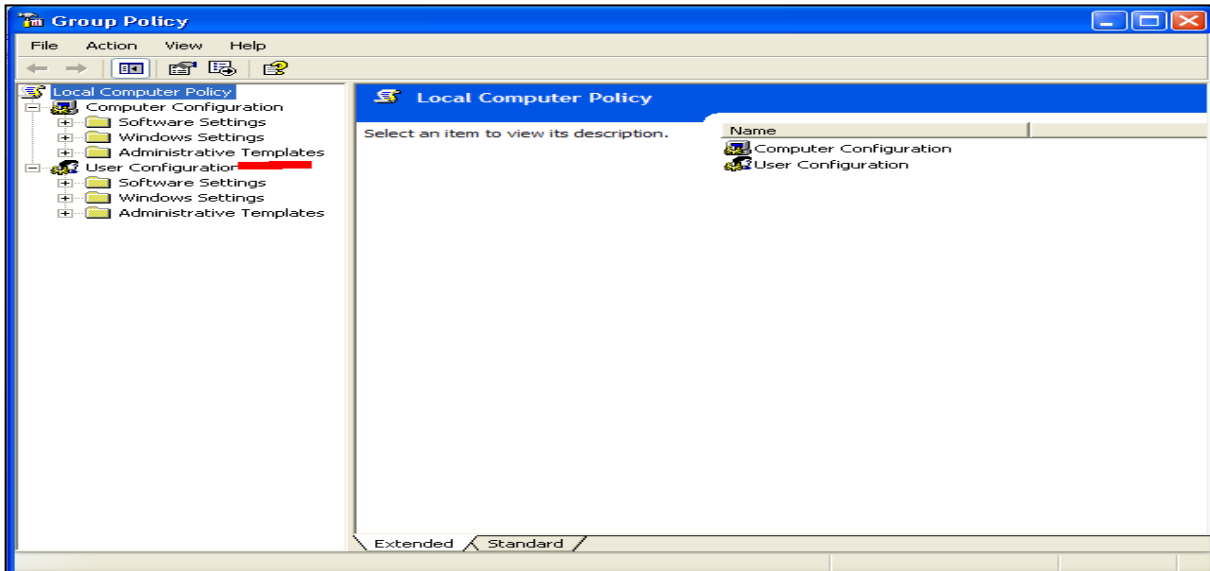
Group Policy

File Action View Help

Local Computer Policy
Computer Configuration
Software Settings
Windows Settings
Administrative Templates
User Configuration
Software Settings
Windows Settings
Administrative Templates

Local Computer Policy

Select an item to view its description.

| Name |
|---|
| Computer Configuration |
| User Configuration |

Extended Standard